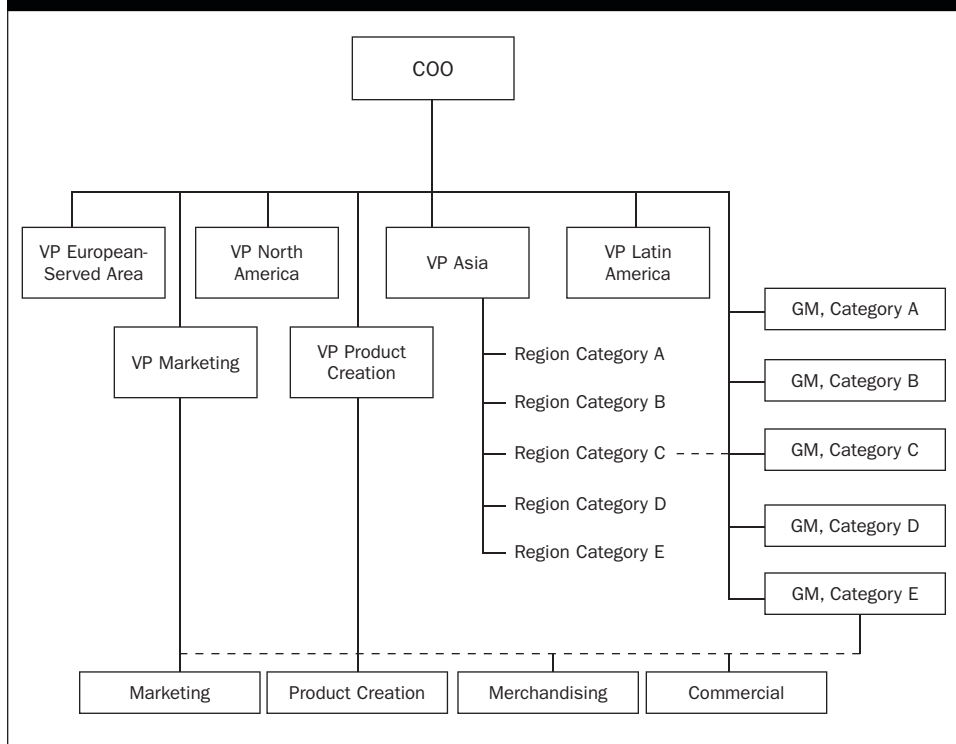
COO

VP European-Served Area

VP North America

VP Asia

VP Latin America

VP Marketing

VP Product Creation

Region Category A

Region Category B

Region Category C

Region Category D

Region Category E

GM, Category A

GM, Category B

GM, Category C

GM, Category D

GM, Category E

Marketing

Product Creation

Merchandising

Commercial